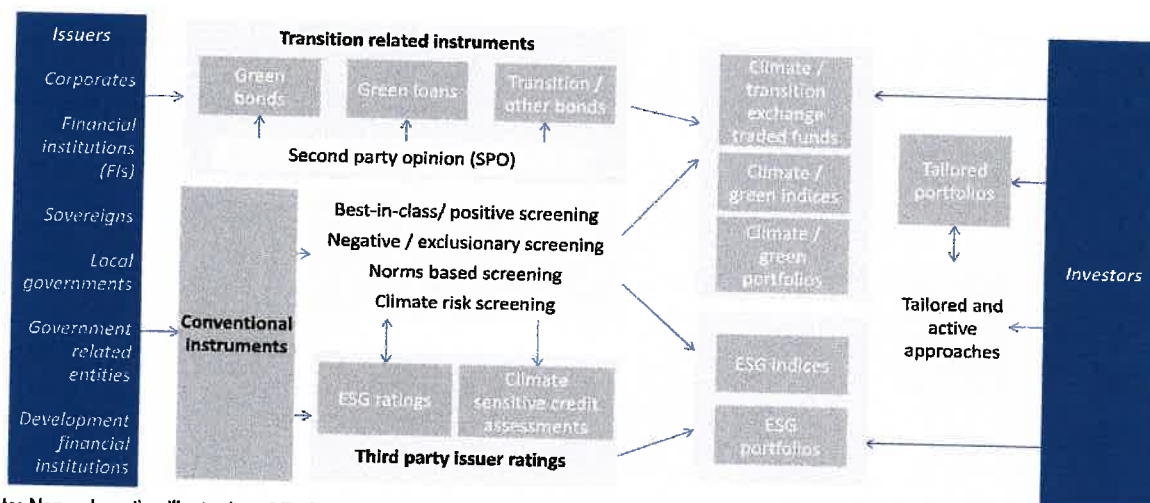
Issuers

Corporates

Financial institutions (FIs)

Sovereigns

Local governments

Government related entities

Development financial institutions

Transition related instruments

Green bonds

Green loans

Transition / other bonds

Second party opinion (SPO)

Conventional instruments

Best-in-class/ positive screening
Negative / exclusionary screening
Norms based screening
Climate risk screening

ESG ratings

Climate sensitive credit assessments

Third party issuer ratings

Climate / transition exchange traded funds

Climate / green indices

Climate / green portfolios

ESG indices

ESG portfolios

Tailored portfolios

Tailored and active approaches

Investors

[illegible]